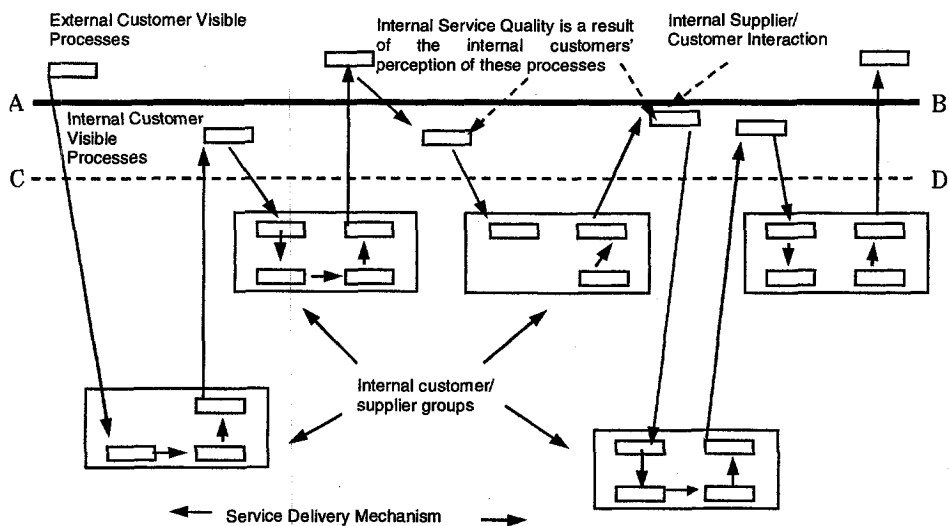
External Customer Visible Processes

Internal Service Quality is a result of the internal customers' perception of these processes

Internal Supplier/ Customer Interaction

A

B

Internal Customer Visible Processes

C

D

Internal customer/ supplier groups

Service Delivery Mechanism